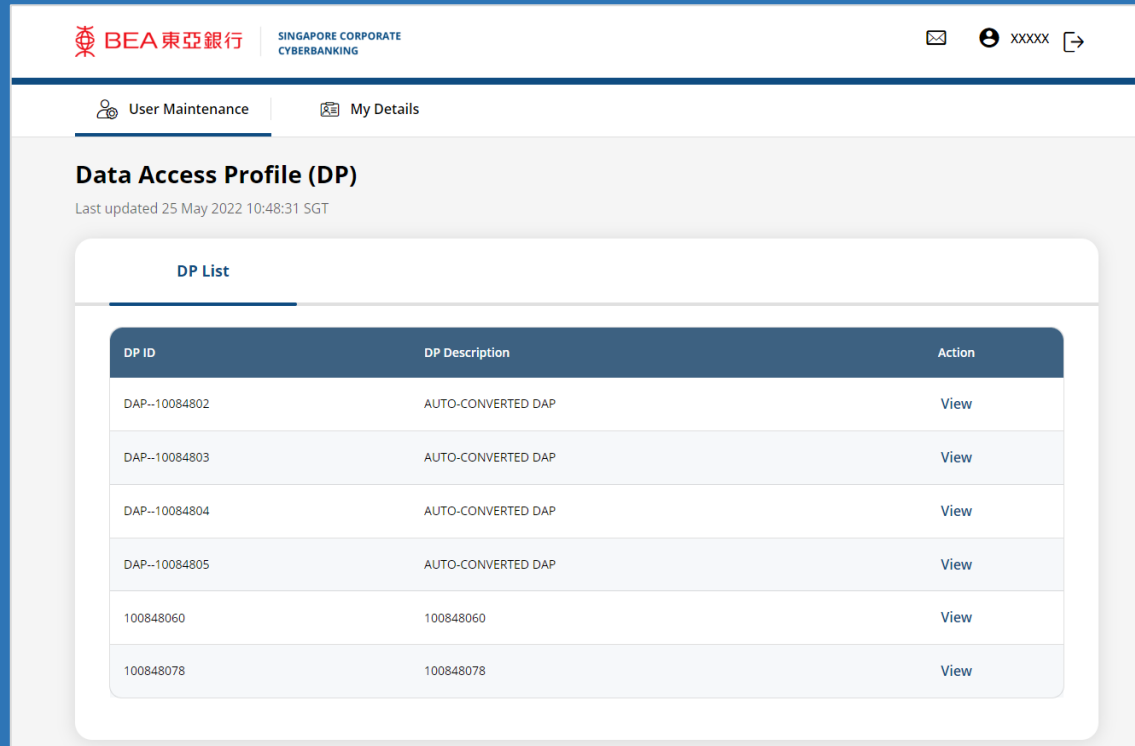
BEA 東亞銀行 SINGAPORE CORPORATE CYBERBANKING

XXXXX

User Maintenance My Details

Data Access Profile (DP)

Last updated 25 May 2022 10:48:31 SGT

DP List

| DP ID | DP Description | Action |
|---|---|---|
| DAP--10084802 | AUTO-CONVERTED DAP | View |
| DAP--10084803 | AUTO-CONVERTED DAP | View |
| DAP--10084804 | AUTO-CONVERTED DAP | View |
| DAP--10084805 | AUTO-CONVERTED DAP | View |
| 100848060 | 100848060 | View |
| 100848078 | 100848078 | View |